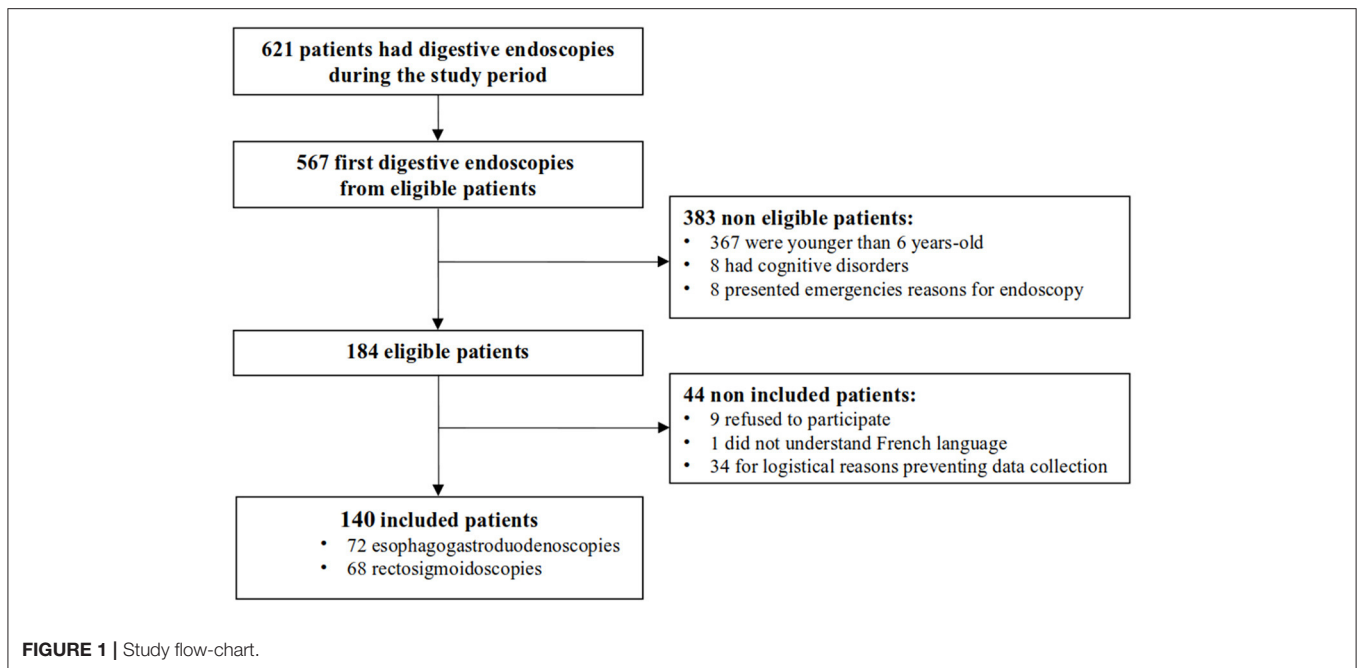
621 patients had digestive endoscopies during the study period

567 first digestive endoscopies from eligible patients

383 non eligible patients:
• 367 were younger than 6 years-old
• 8 had cognitive disorders
• 8 presented emergencies reasons for endoscopy

184 eligible patients

44 non included patients:
• 9 refused to participate
• 1 did not understand French language
• 34 for logistical reasons preventing data collection

140 included patients
• 72 esophagogastroduodenoscopies
• 68 rectosigmoidoscopies

FIGURE 1 | Study flow-chart.